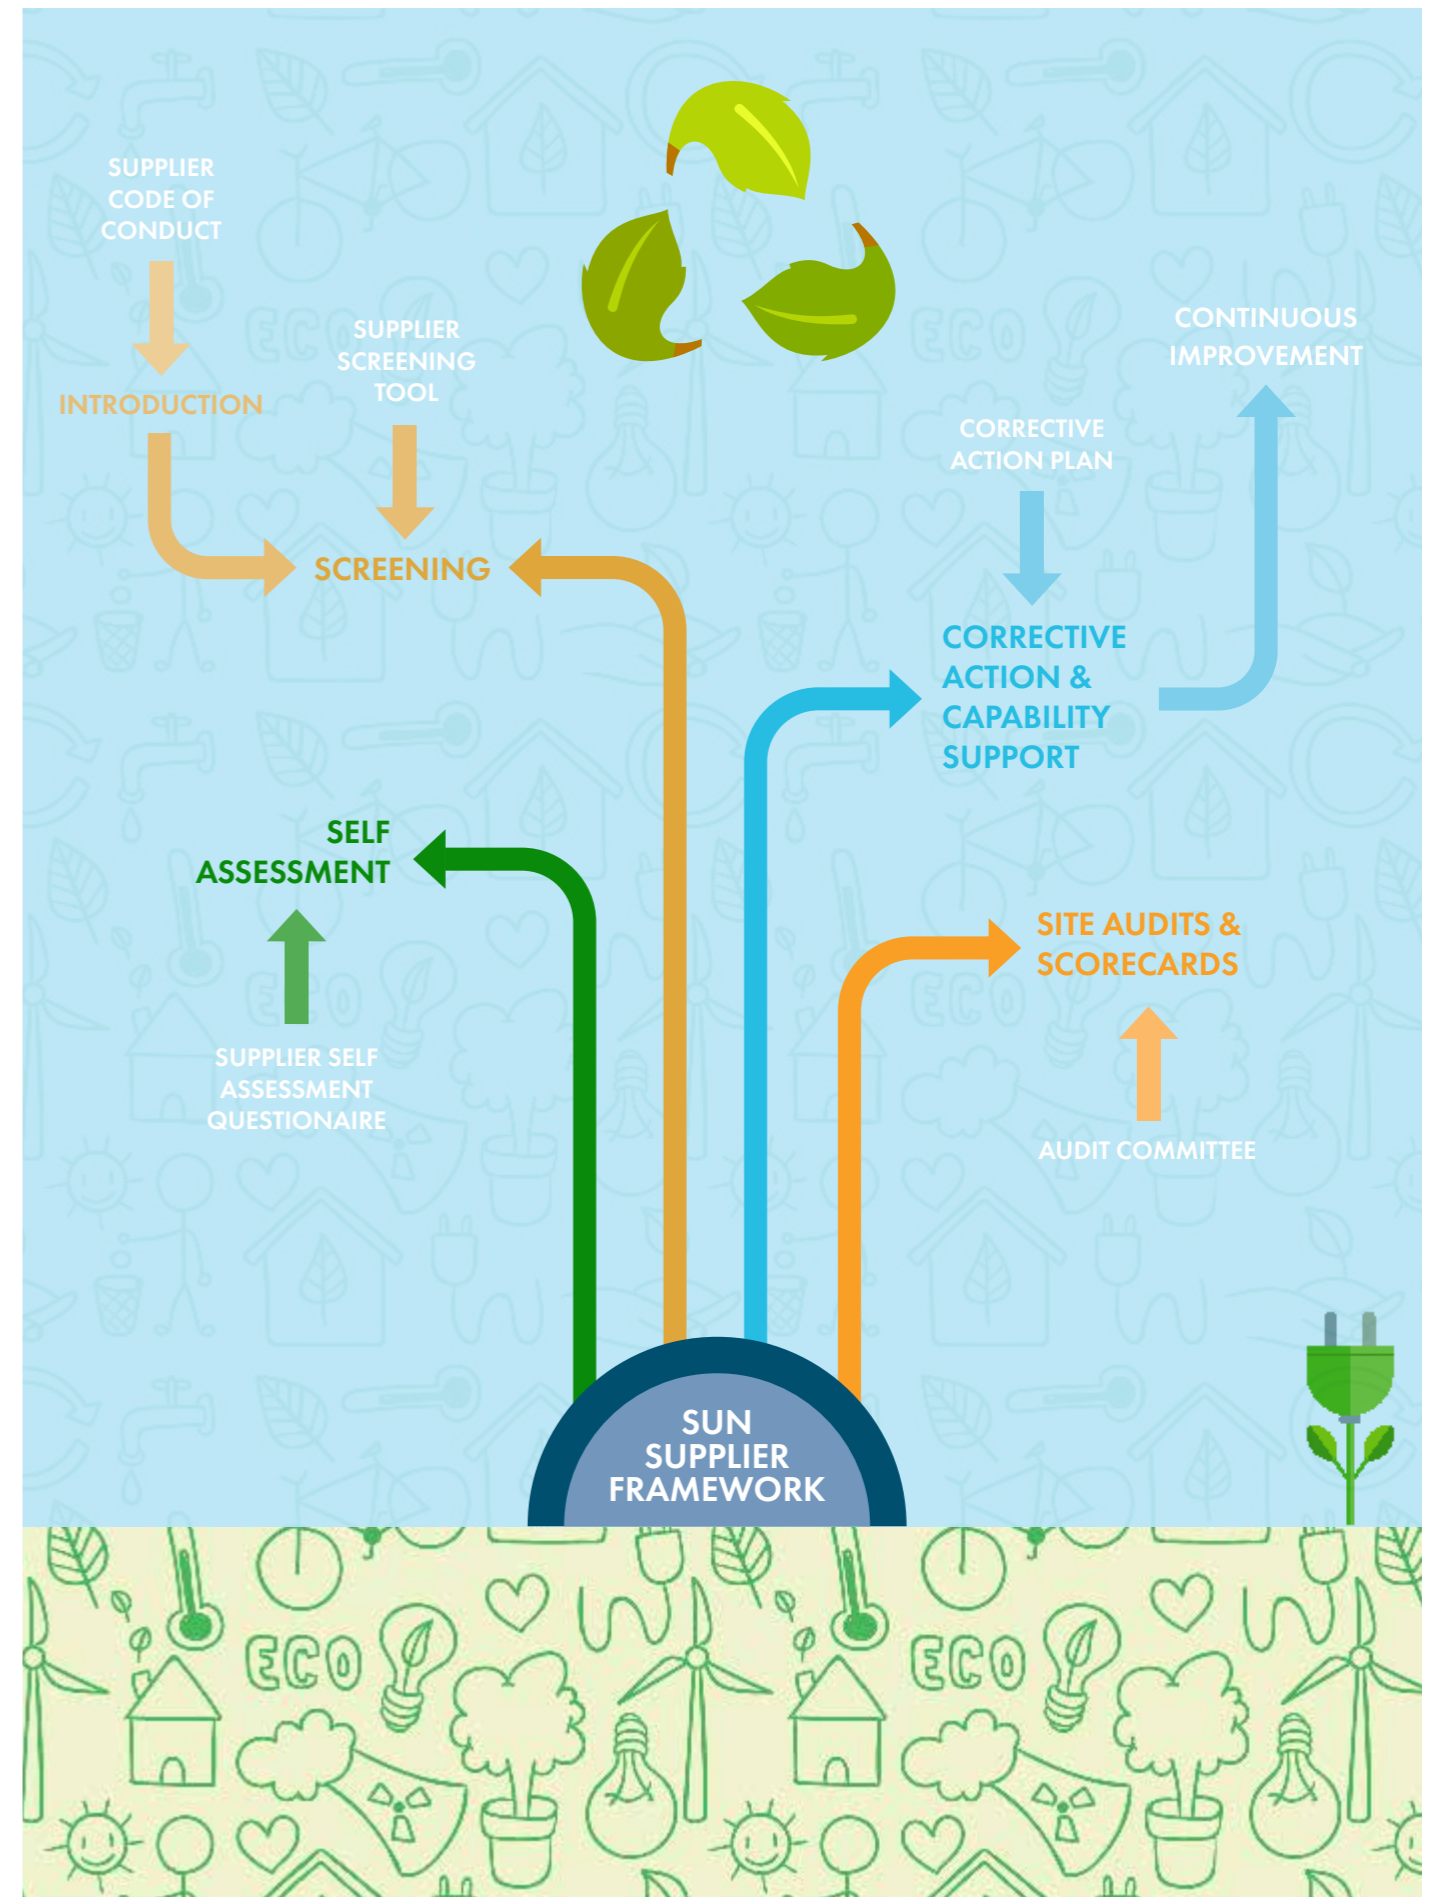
SUPPLIER CODE OF CONDUCT

INTRODUCTION

SUPPLIER SCREENING TOOL

SCREENING

CONTINUOUS IMPROVEMENT

CORRECTIVE ACTION PLAN

CORRECTIVE ACTION & CAPABILITY SUPPORT

SELF ASSESSMENT

SUPPLIER SELF ASSESSMENT QUESTIONAIRE

SITE AUDITS & SCORECARDS

AUDIT COMMITTEE

SUN SUPPLIER FRAMEWORK

ECO

ECO